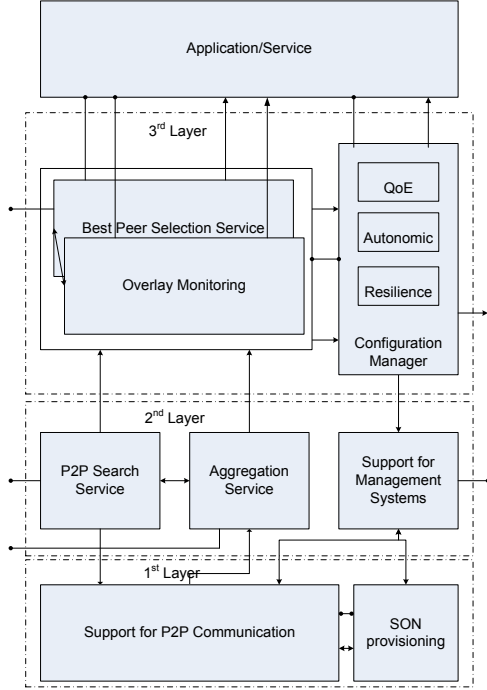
Application/Service

3$^{rd}$ Layer

Best Peer Selection Service

Overlay Monitoring

QoE

Autonomic

Resilience

Configuration Manager

2$^{nd}$ Layer

P2P Search Service

Aggregation Service

Support for Management Systems

1$^{st}$ Layer

Support for P2P Communication

SON provisioning